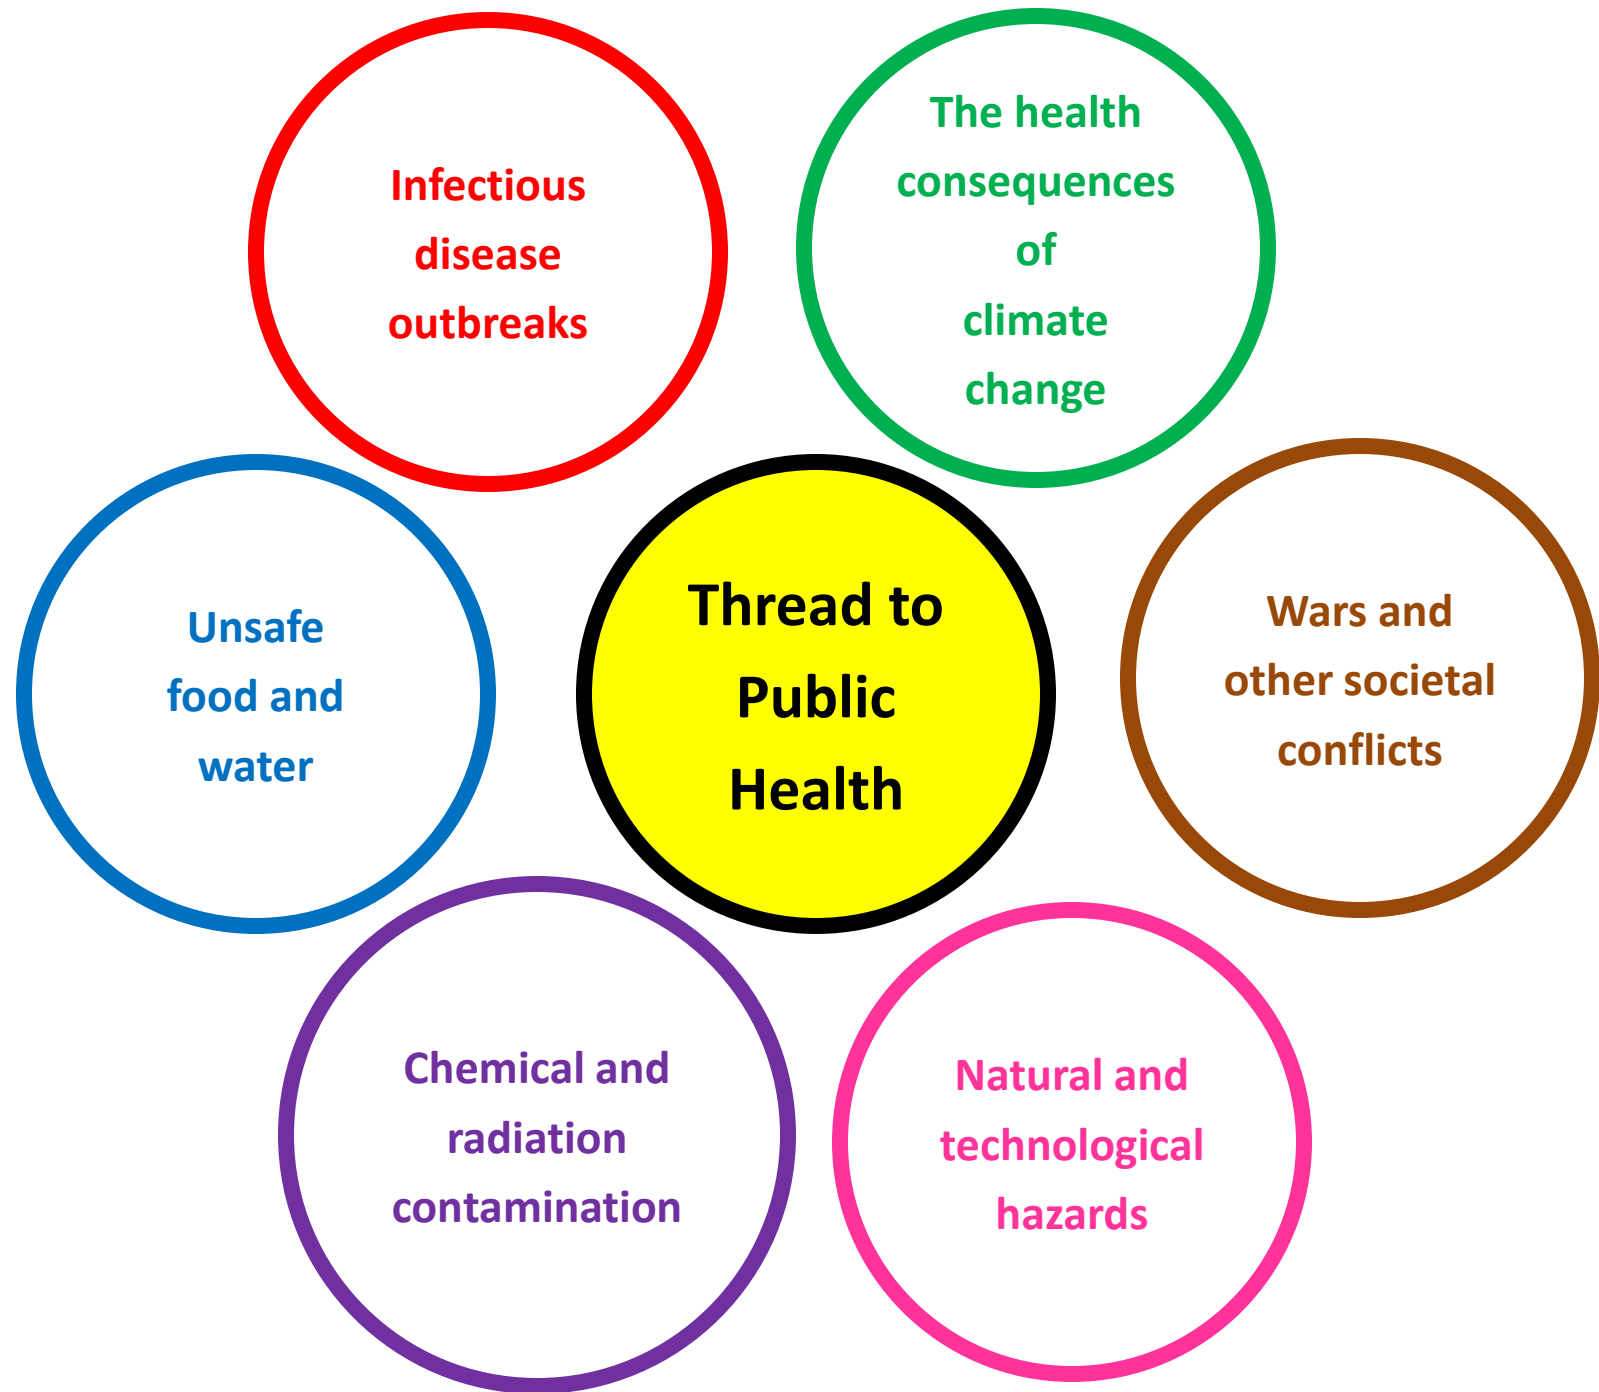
Infectious disease outbreaks

The health consequences of climate change

Unsafe food and water

Thread to Public Health

Wars and other societal conflicts

Chemical and radiation contamination

Natural and technological hazards